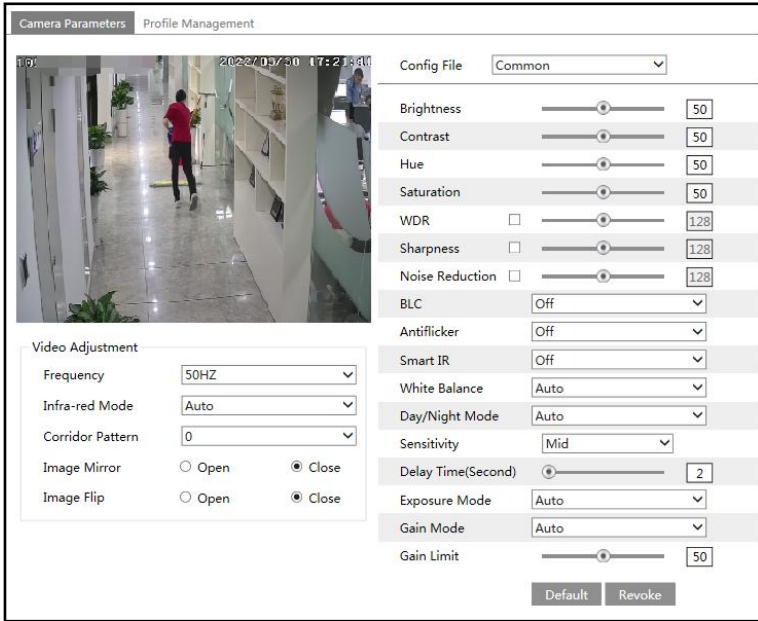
Camera Parameters Profile Management

10! 2022/05/30 17:21:40

Video Adjustment

| | |
|---|---|
| Frequency | 50HZ |
| Infra-red Mode | Auto |
| Corridor Pattern | 0 |
| Image Mirror | ○ Open ◉ Close |
| Image Flip | ○ Open ◉ Close |

| | |
|---|---|
| Config File | Common |
| Brightness | 50 |
| Contrast | 50 |
| Hue | 50 |
| Saturation | 50 |
| WDR | 128 |
| Sharpness | 128 |
| Noise Reduction | 128 |
| BLC | Off |
| Antiflicker | Off |
| Smart IR | Off |
| White Balance | Auto |
| Day/Night Mode | Auto |
| Sensitivity | Mid |
| Delay Time(Second) | 2 |
| Exposure Mode | Auto |
| Gain Mode | Auto |
| Gain Limit | 50 |

Default Revoke